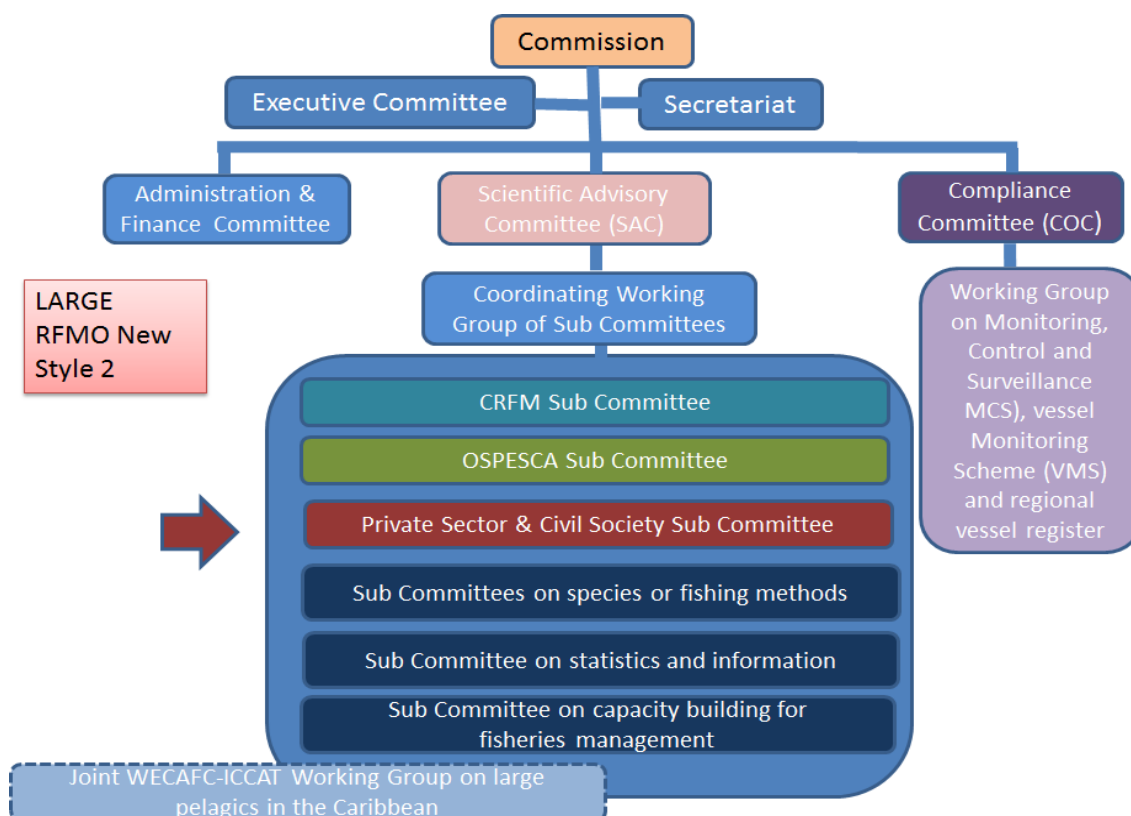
Commission

Executive Committee

Secretariat

Administration & Finance Committee

Scientific Advisory Committee (SAC)

Compliance Committee (COC)

LARGE RFMO New Style 2

Coordinating Working Group of Sub Committees

Working Group on Monitoring, Control and Surveillance MCS), vessel Monitoring Scheme (VMS) and regional vessel register

CRFM Sub Committee

OSPESCA Sub Committee

Private Sector & Civil Society Sub Committee

Sub Committees on species or fishing methods

Sub Committee on statistics and information

Sub Committee on capacity building for fisheries management

Joint WECAFC-ICCAT Working Group on large pelagics in the Caribbean